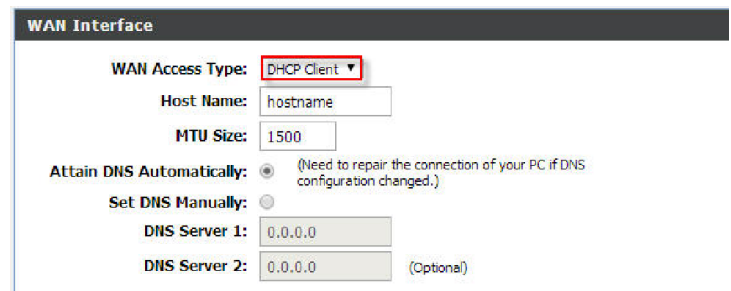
WAN Interface

WAN Access Type: DHCP Client ▼

Host Name: hostname

MTU Size: 1500

Attain DNS Automatically: (Need to repair the connection of your PC if DNS configuration changed.)

Set DNS Manually:

DNS Server 1: 0.0.0.0

DNS Server 2: 0.0.0.0 (Optional)